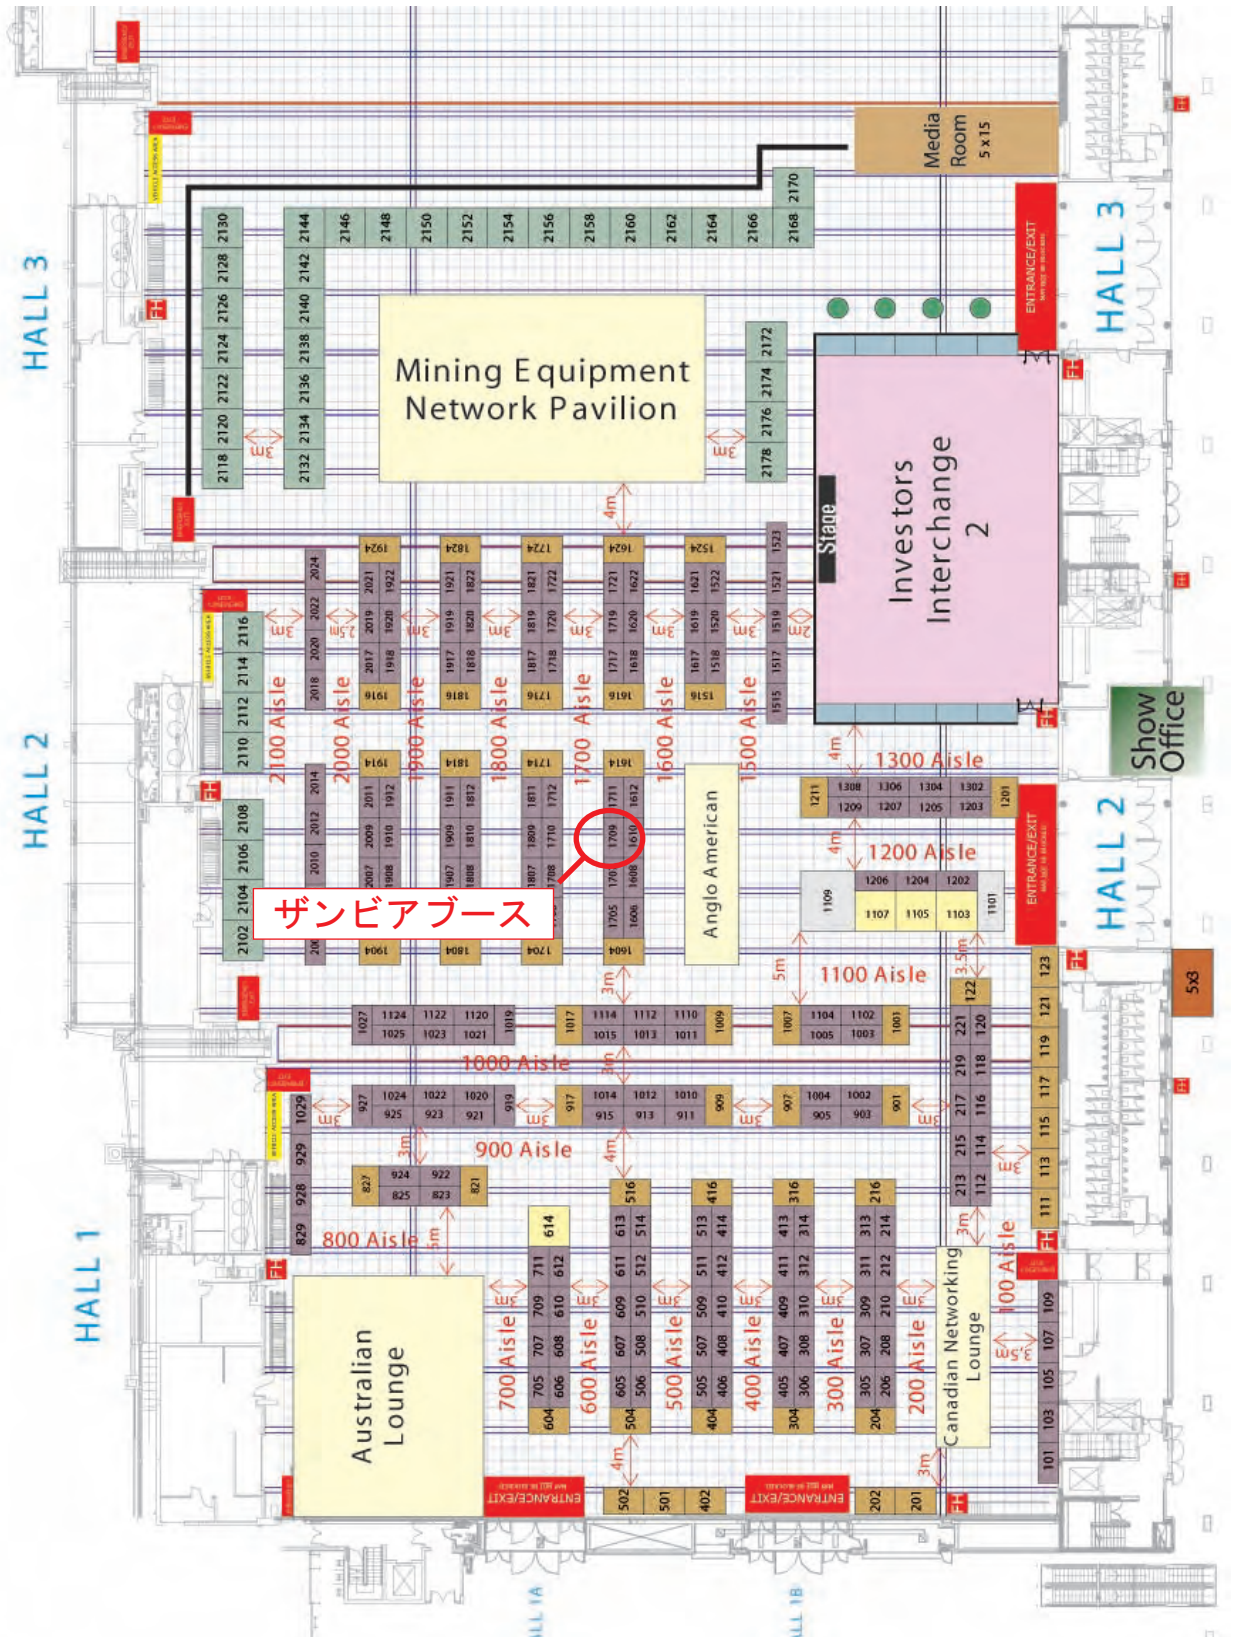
HALL 3

HALL 2

HALL 1

Media Room 5x15

ENTRANCE/EXIT

HALL 3

Mining Equipment Network Pavilion

Investors Interchange 2

Stage

Show Office

HALL 2

ENTRANCE/EXIT

5x3

2130 2128 2126 2124 2122 2120 2118
2144 2142 2140 2138 2136 2134 2132
2146 2148 2150 2152 2154 2156 2158 2160 2162 2164 2166 2168 2170
2172 2174 2176 2178

3m 3m 4m

1924 1824 1724 1624 1524
2024 2022 2020 2018
2021 2019 2017 1916 1922 1920 1918
1921 1919 1917 1816 1822 1820 1818
1821 1819 1817 1716 1722 1720 1718
1721 1719 1717 1616 1622 1620 1618
1621 1619 1617 1516 1522 1520 1518
1523 1521 1519 1517 1515

2116 2114 2112 2110 2108 2106 2104 2102

2100 Aisle
2000 Aisle
1900 Aisle
1800 Aisle
1700 Aisle
1600 Aisle
1500 Aisle

3m 2.5m 3m 3m 3m 3m 3m 2m

2014 2012 2010 200
1914 2011 2009 2007 1912 1910 1908 1904
1814 1911 1909 1907 1812 1810 1808 1804
1714 1811 1809 1807 1712 1710 1708 1704
1614 1711 1709 1705 1612 1610 1608 1606 1604

ザンビアブース

Anglo American

4m
1300 Aisle
1211 1308 1306 1304 1302 1209 1207 1205 1203 1201
4m
1200 Aisle
1109 1206 1204 1202 1107 1105 1103 1101

5m
1100 Aisle
3.5m
3m

1027 1124 1122 1120 1025 1023 1021 1019
1017 1114 1112 1110 1015 1013 1011 1009
1007 1104 1102 1005 1003 1001

1000 Aisle
3m

1029 929 928 829
927 1024 1022 1020 925 923 921 919
917 1014 1012 1010 915 913 911 909
907 1004 1002 905 903 901

3m 3m 3m 3m 3m
900 Aisle
4m

827 924 922 825 823 821

800 Aisle
5m

Australian Lounge

614 711 709 707 705 604 612 610 608 606
516 613 611 609 607 605 504 514 512 510 508 506
416 513 511 509 507 505 404 414 412 410 408 406
316 413 411 409 407 405 304 314 312 310 308 306
216 313 311 309 307 305 204 214 212 210 208 206

700 Aisle
600 Aisle
500 Aisle
400 Aisle
300 Aisle
200 Aisle
100 Aisle

3m 3m 3m 3m 3m 3m

Canadian Networking Lounge

123 122 221 120 219 118 217 116 215 114 213 112
121 119 117 115 113 111 109 107 105 103 101

3m 3.5m 3m

4m
502 501 402 202 201

ENTRANCE/EXIT

ENTRANCE/EXIT

LL 1A
LL 1B

FH